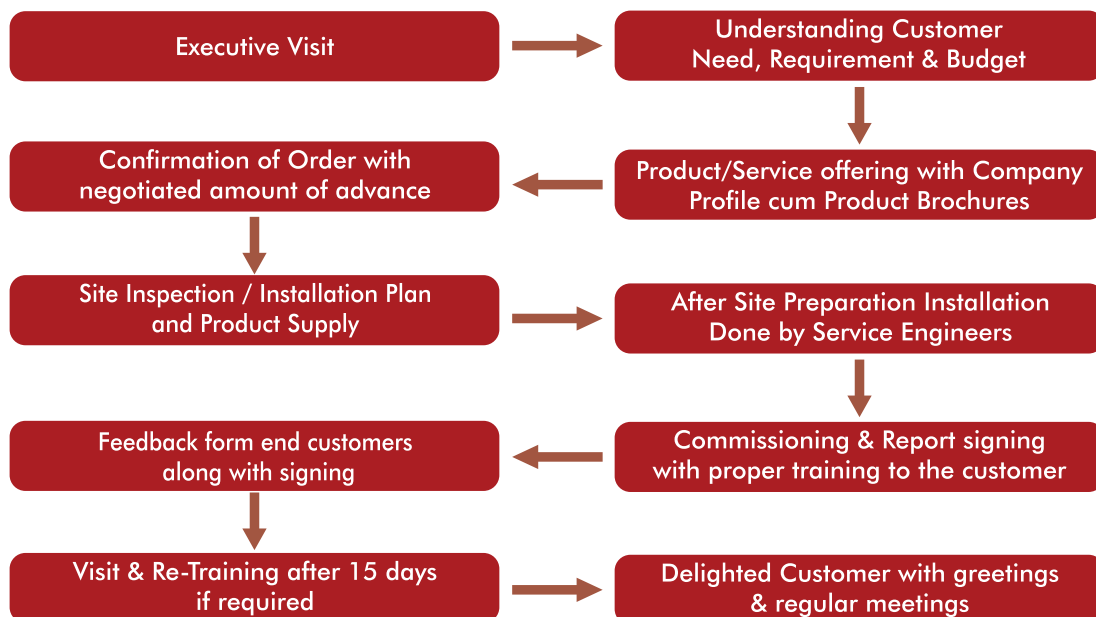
Executive Visit

Understanding Customer Need, Requirement & Budget

Product/Service offering with Company Profile cum Product Brochures

Confirmation of Order with negotiated amount of advance

Site Inspection / Installation Plan and Product Supply

After Site Preparation Installation Done by Service Engineers

Commissioning & Report signing with proper training to the customer

Feedback form end customers along with signing

Visit & Re-Training after 15 days if required

Delighted Customer with greetings & regular meetings